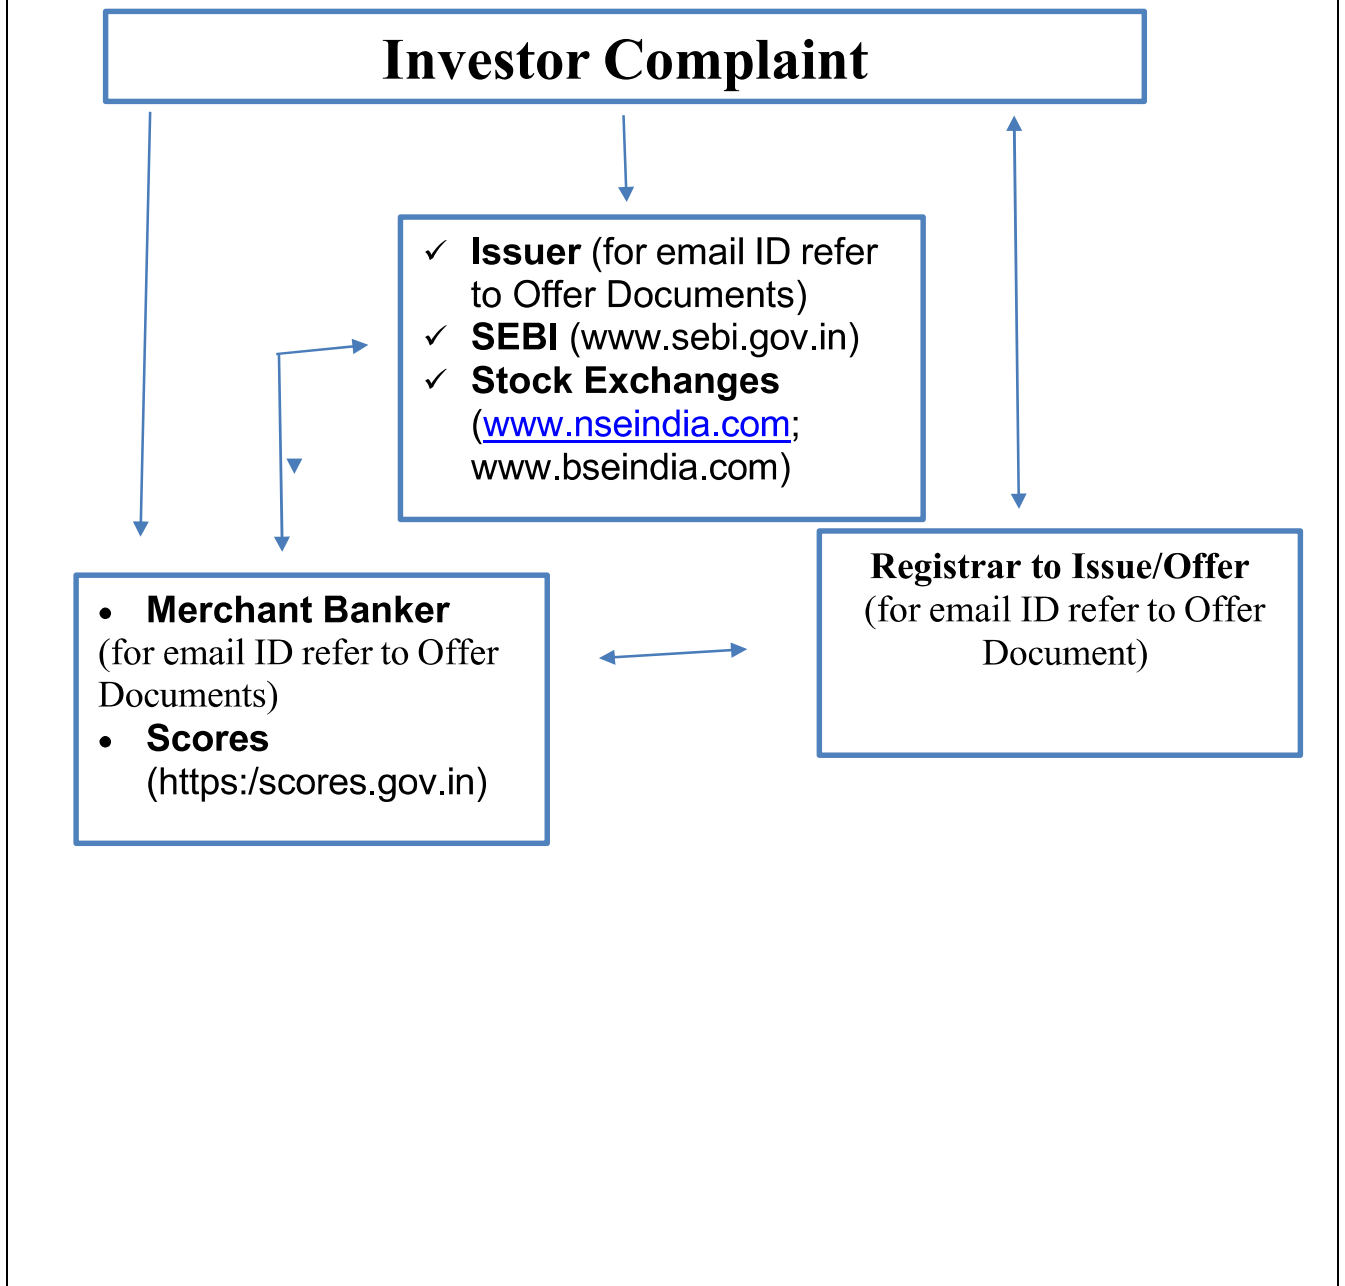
Investor Complaint

✓ **Issuer** (for email ID refer to Offer Documents)
✓ **SEBI** (www.sebi.gov.in)
✓ **Stock Exchanges** (www.nseindia.com; www.bseindia.com)

Registrar to Issue/Offer
(for email ID refer to Offer Document)

• **Merchant Banker**
(for email ID refer to Offer Documents)
• **Scores**
(https:/scores.gov.in)